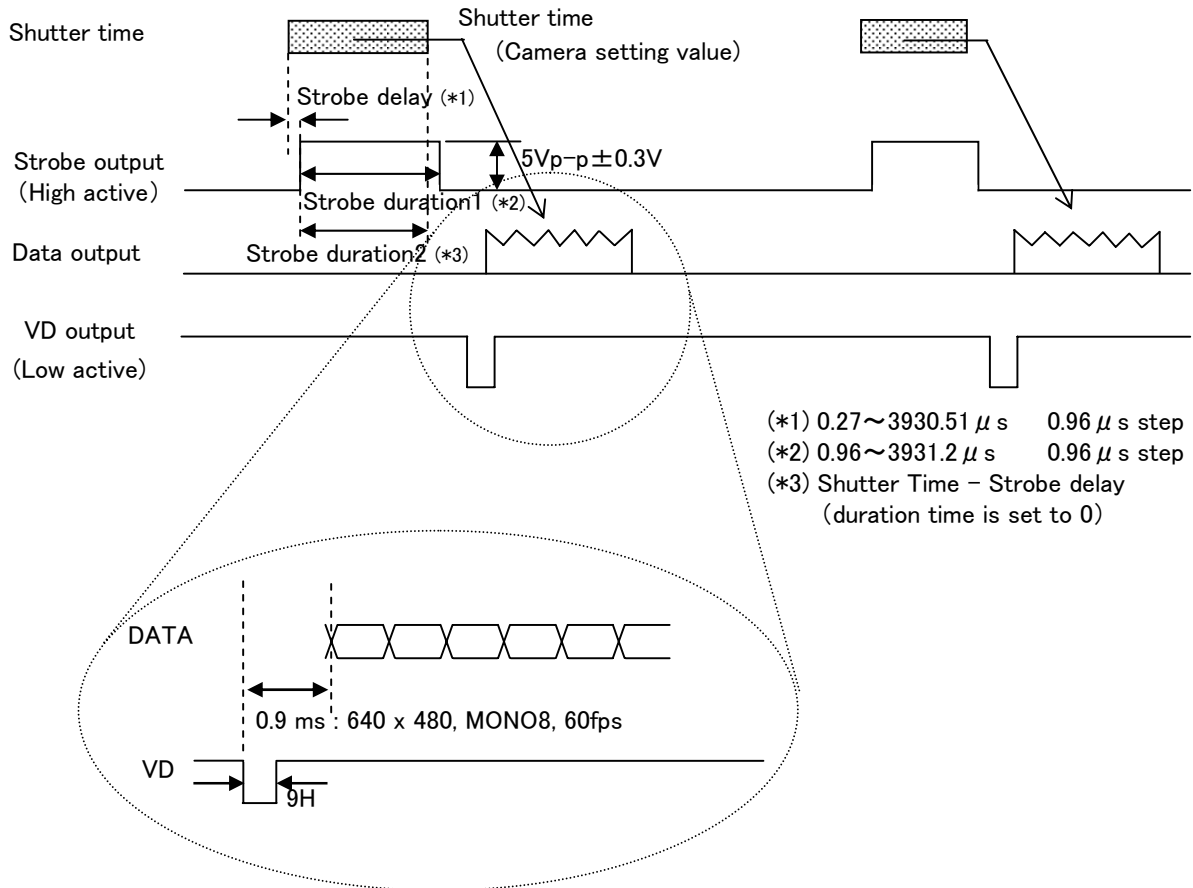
Shutter time

Shutter time
(Camera setting value)

Strobe delay (*1)

Strobe output
(High active)

5Vp-p±0.3V

Strobe duration1 (*2)

Data output

Strobe duration2 (*3)

VD output
(Low active)

(*1) 0.27～3930.51 $\mu$ s 0.96 $\mu$ s step
(*2) 0.96～3931.2 $\mu$ s 0.96 $\mu$ s step
(*3) Shutter Time - Strobe delay
(duration time is set to 0)

DATA

0.9 ms : 640 x 480, MONO8, 60fps

VD

9H